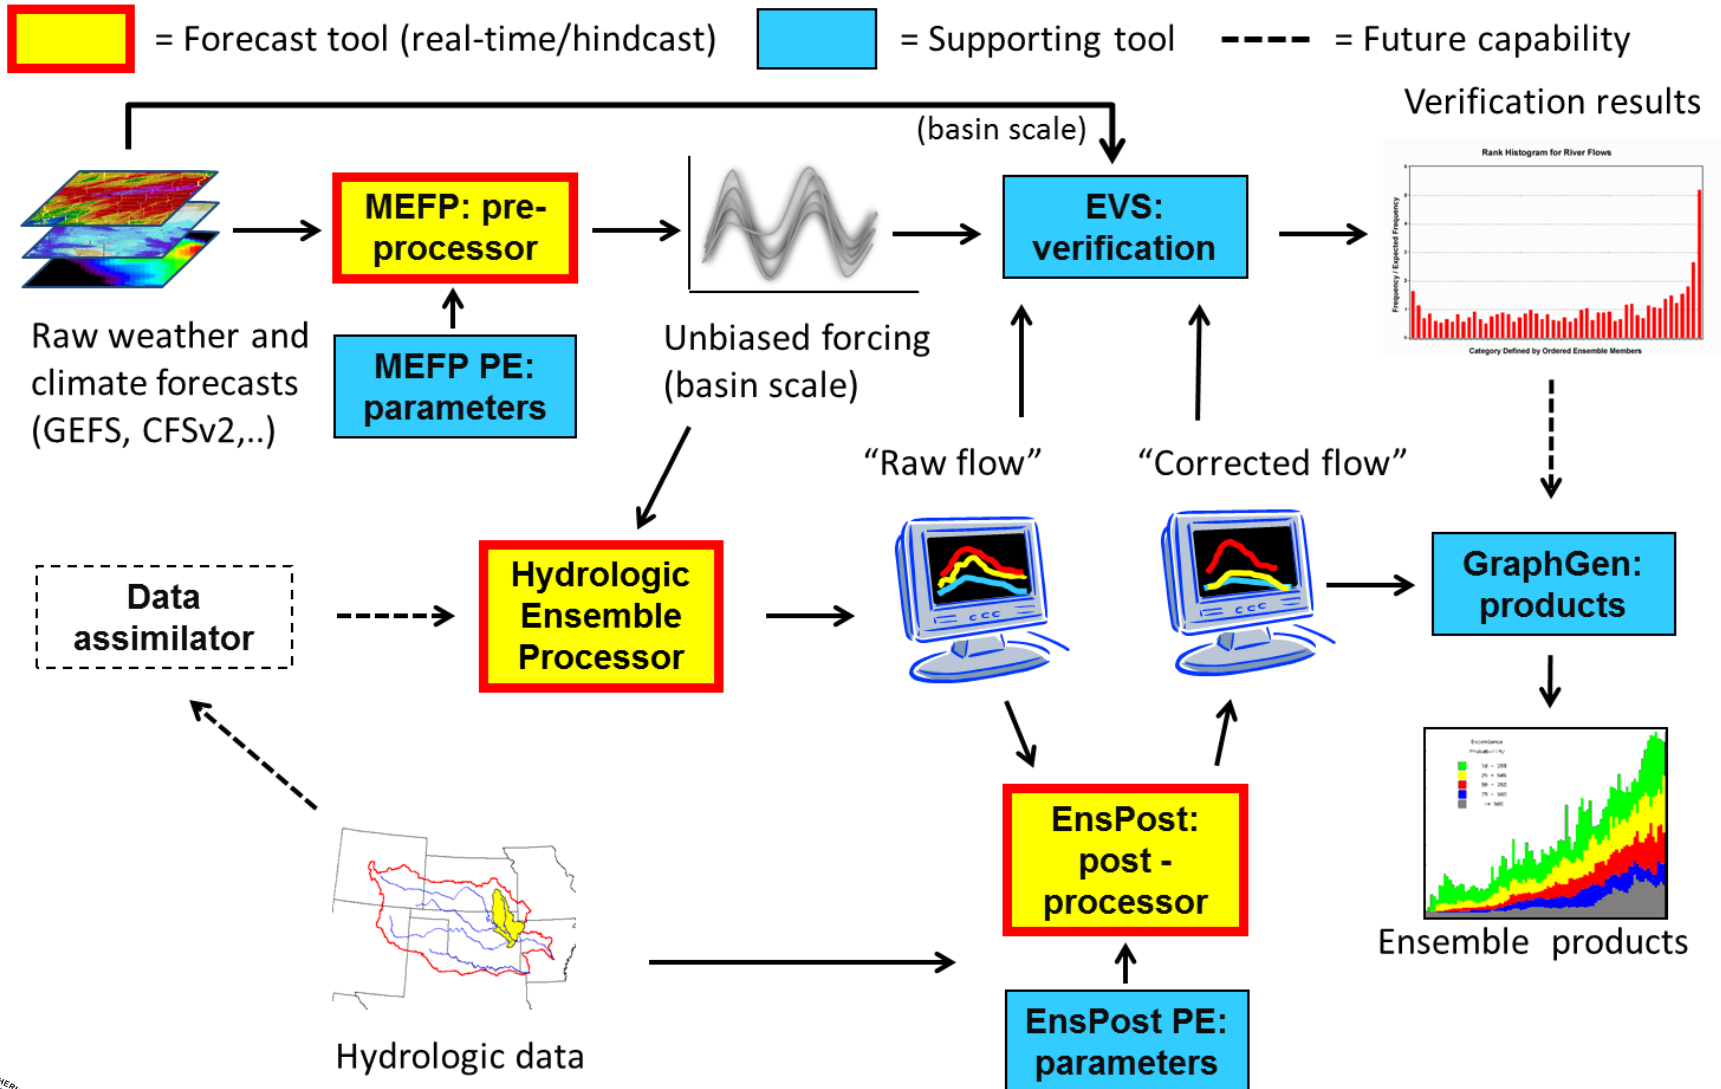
= Forecast tool (real-time/hindcast) = Supporting tool = Future capability

Verification results

(basin scale)

Rank Histogram for River Flows

Frequency / Expected Frequency

Category Defined by Ordered Ensemble Members

MEFP: pre-processor

EVS: verification

Raw weather and climate forecasts (GEFS, CFSv2,..)

MEFP PE: parameters

Unbiased forcing (basin scale)

"Raw flow"

"Corrected flow"

Data assimilator

Hydrologic Ensemble Processor

GraphGen: products

EnsPost: post - processor

Ensemble products

Hydrologic data

EnsPost PE: parameters